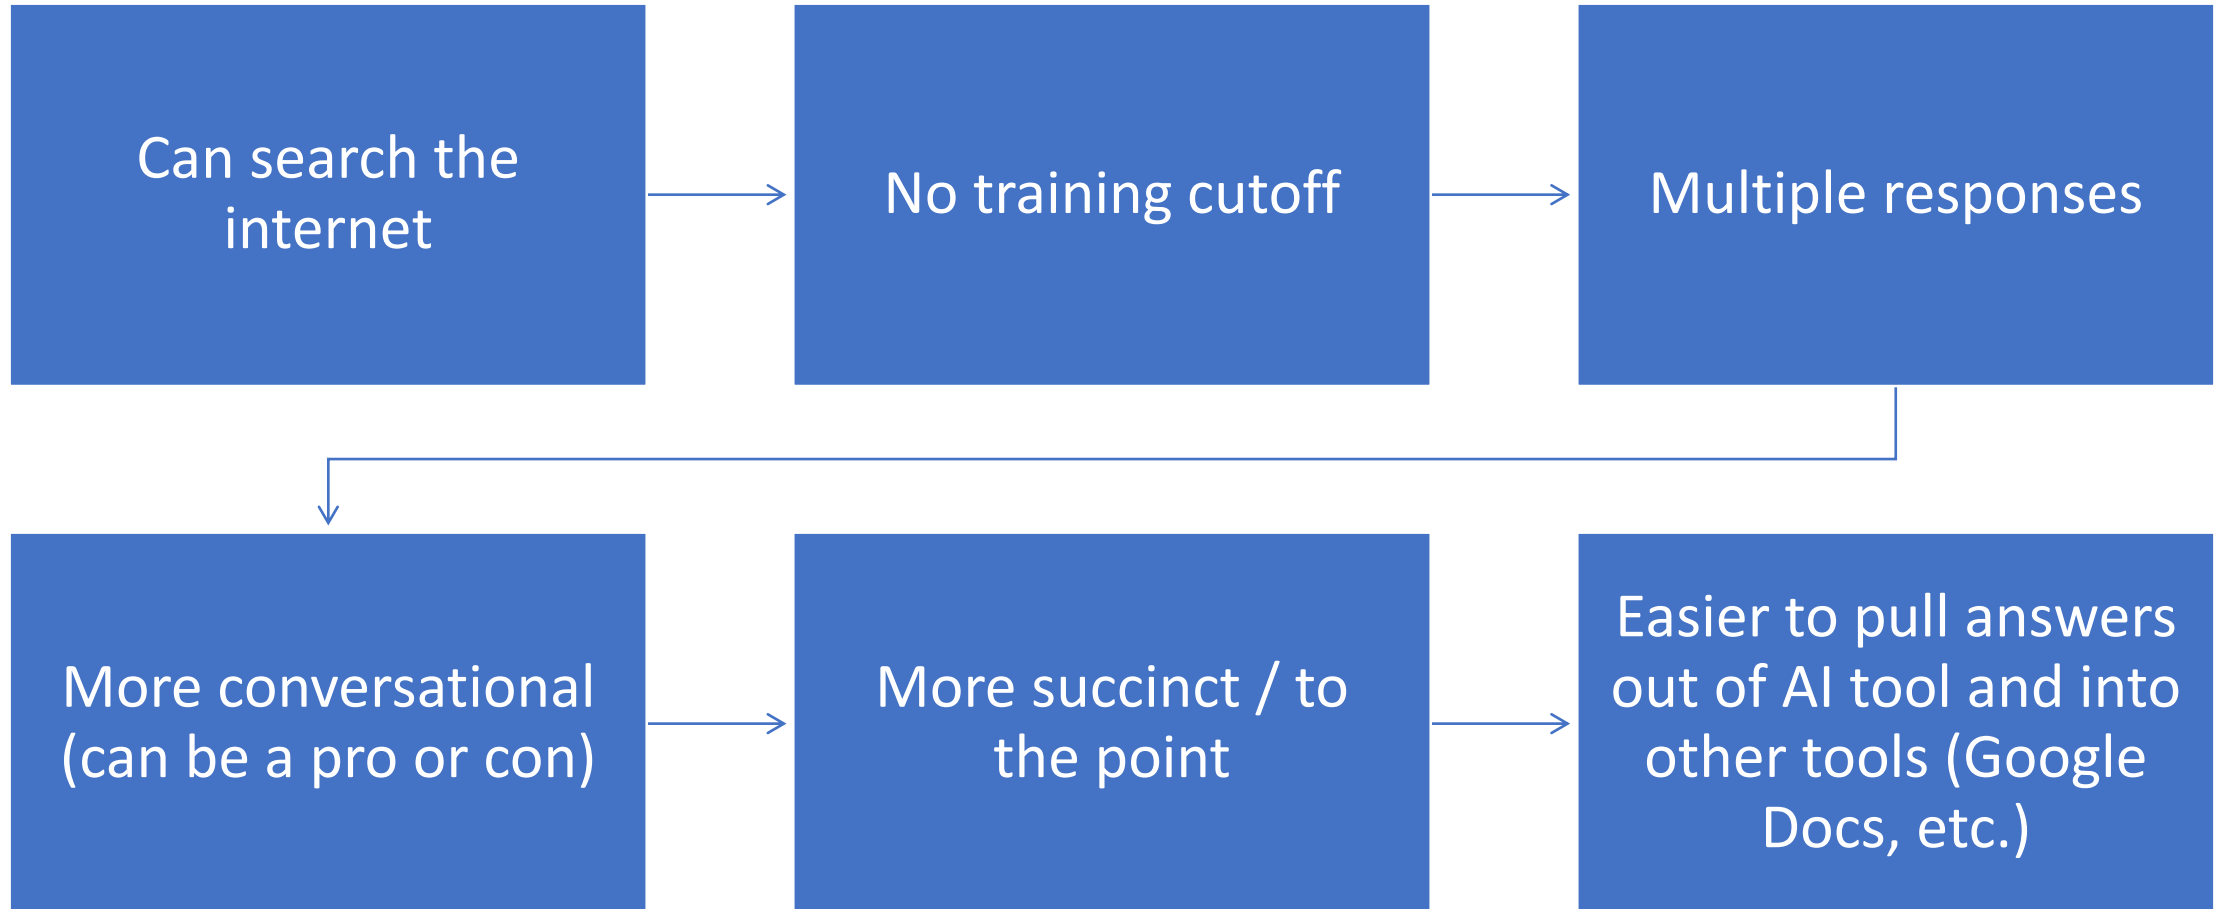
Can search the internet

No training cutoff

Multiple responses

More conversational (can be a pro or con)

More succinct / to the point

Easier to pull answers out of AI tool and into other tools (Google Docs, etc.)